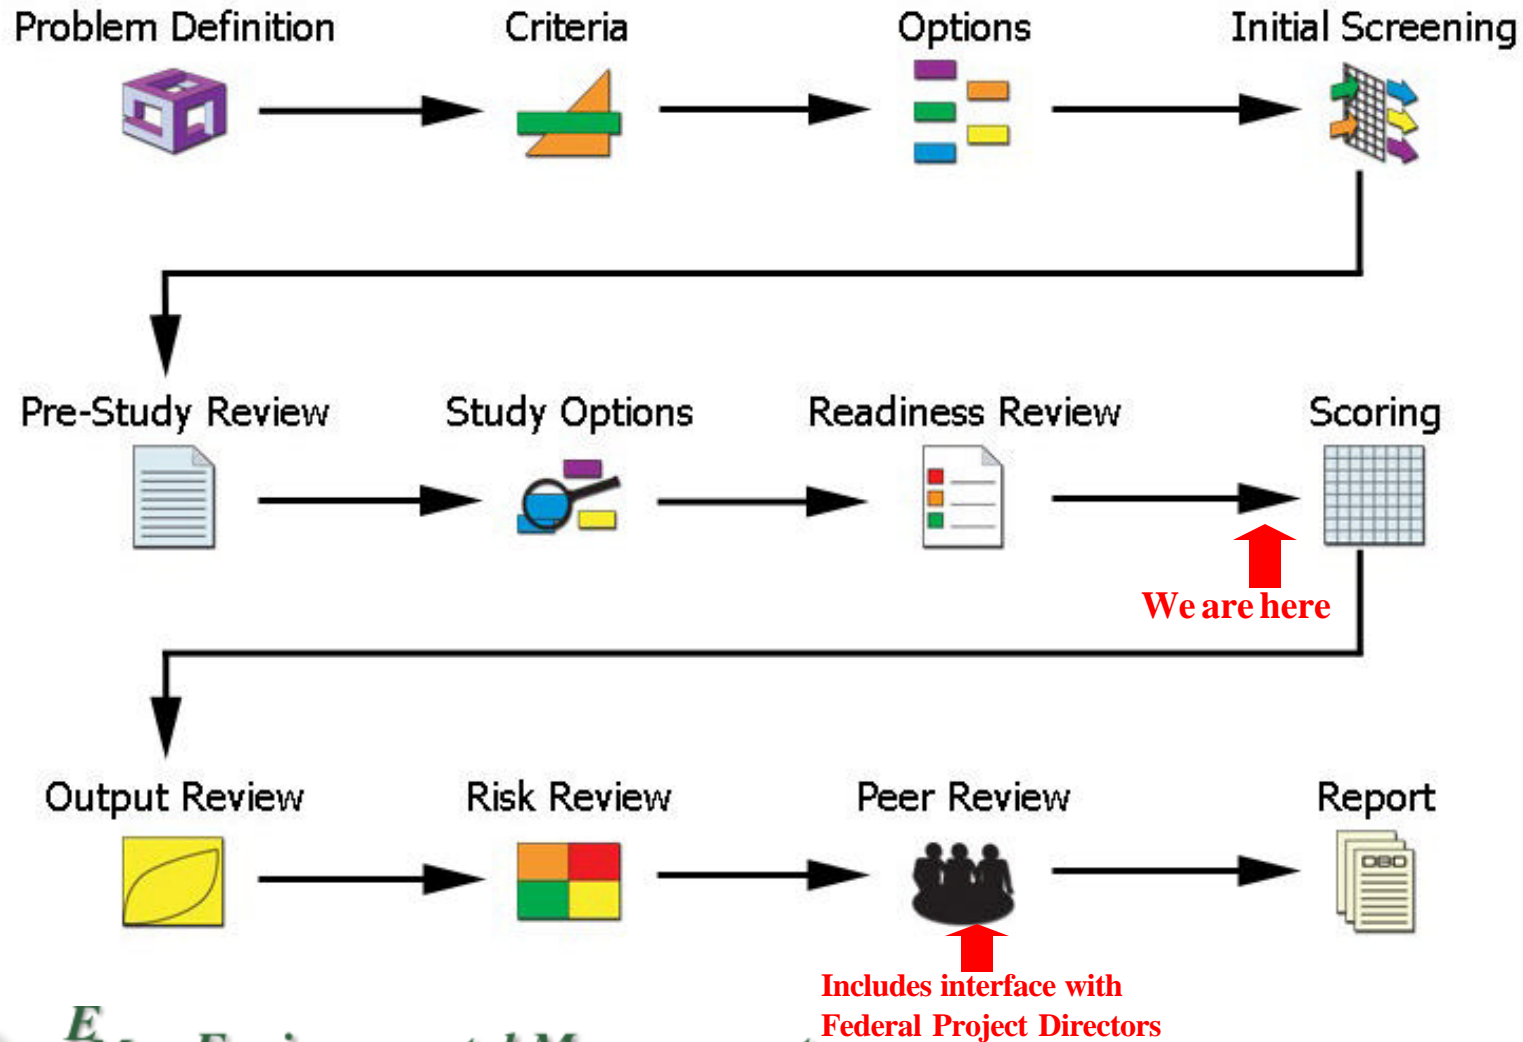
Problem Definition

Criteria

Options

Initial Screening

Pre-Study Review

Study Options

Readiness Review

Scoring

We are here

Output Review

Risk Review

Peer Review

Report

Includes interface with Federal Project Directors

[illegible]